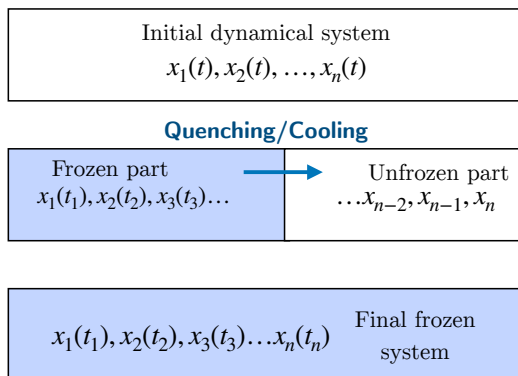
Initial dynamical system
$x_1(t), x_2(t), \ldots, x_n(t)$

Quenching/Cooling

Frozen part
$x_1(t_1), x_2(t_2), x_3(t_3)\ldots$

Unfrozen part
$\ldots x_{n-2}, x_{n-1}, x_n$

$x_1(t_1), x_2(t_2), x_3(t_3)\ldots x_n(t_n)$

Final frozen system